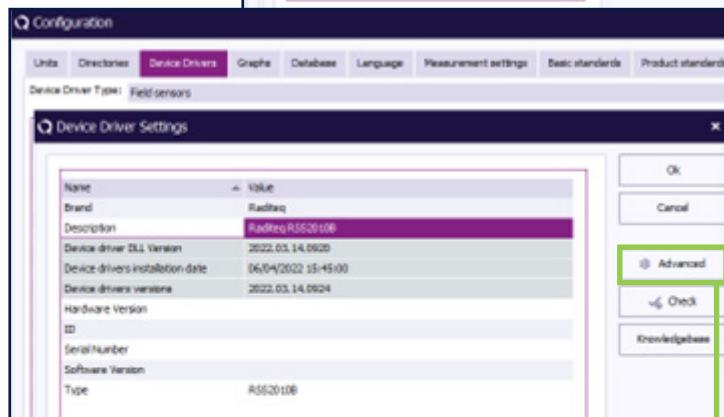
Configuration

Units | Directories | Device Drivers | Graphs | Database | Language | Measurement settings | Basic standards | Product standards

Device Driver Type: Field sensors

Device Driver Settings

×

| Name | Value |
|---|---|
| Brand | Raditeq |
| Description | Raditeq RSS2010B |
| Device driver DLL Version | 2022.03.14.0920 |
| Device drivers installation date | 06/04/2022 15:45:00 |
| Device drivers versions | 2022.03.14.0924 |
| Hardware Version | |
| ID | |
| Serial Number | |
| Software Version | |
| Type | RSS2010B |

Ok

Cancel

Advanced

Check

Knowledgebase